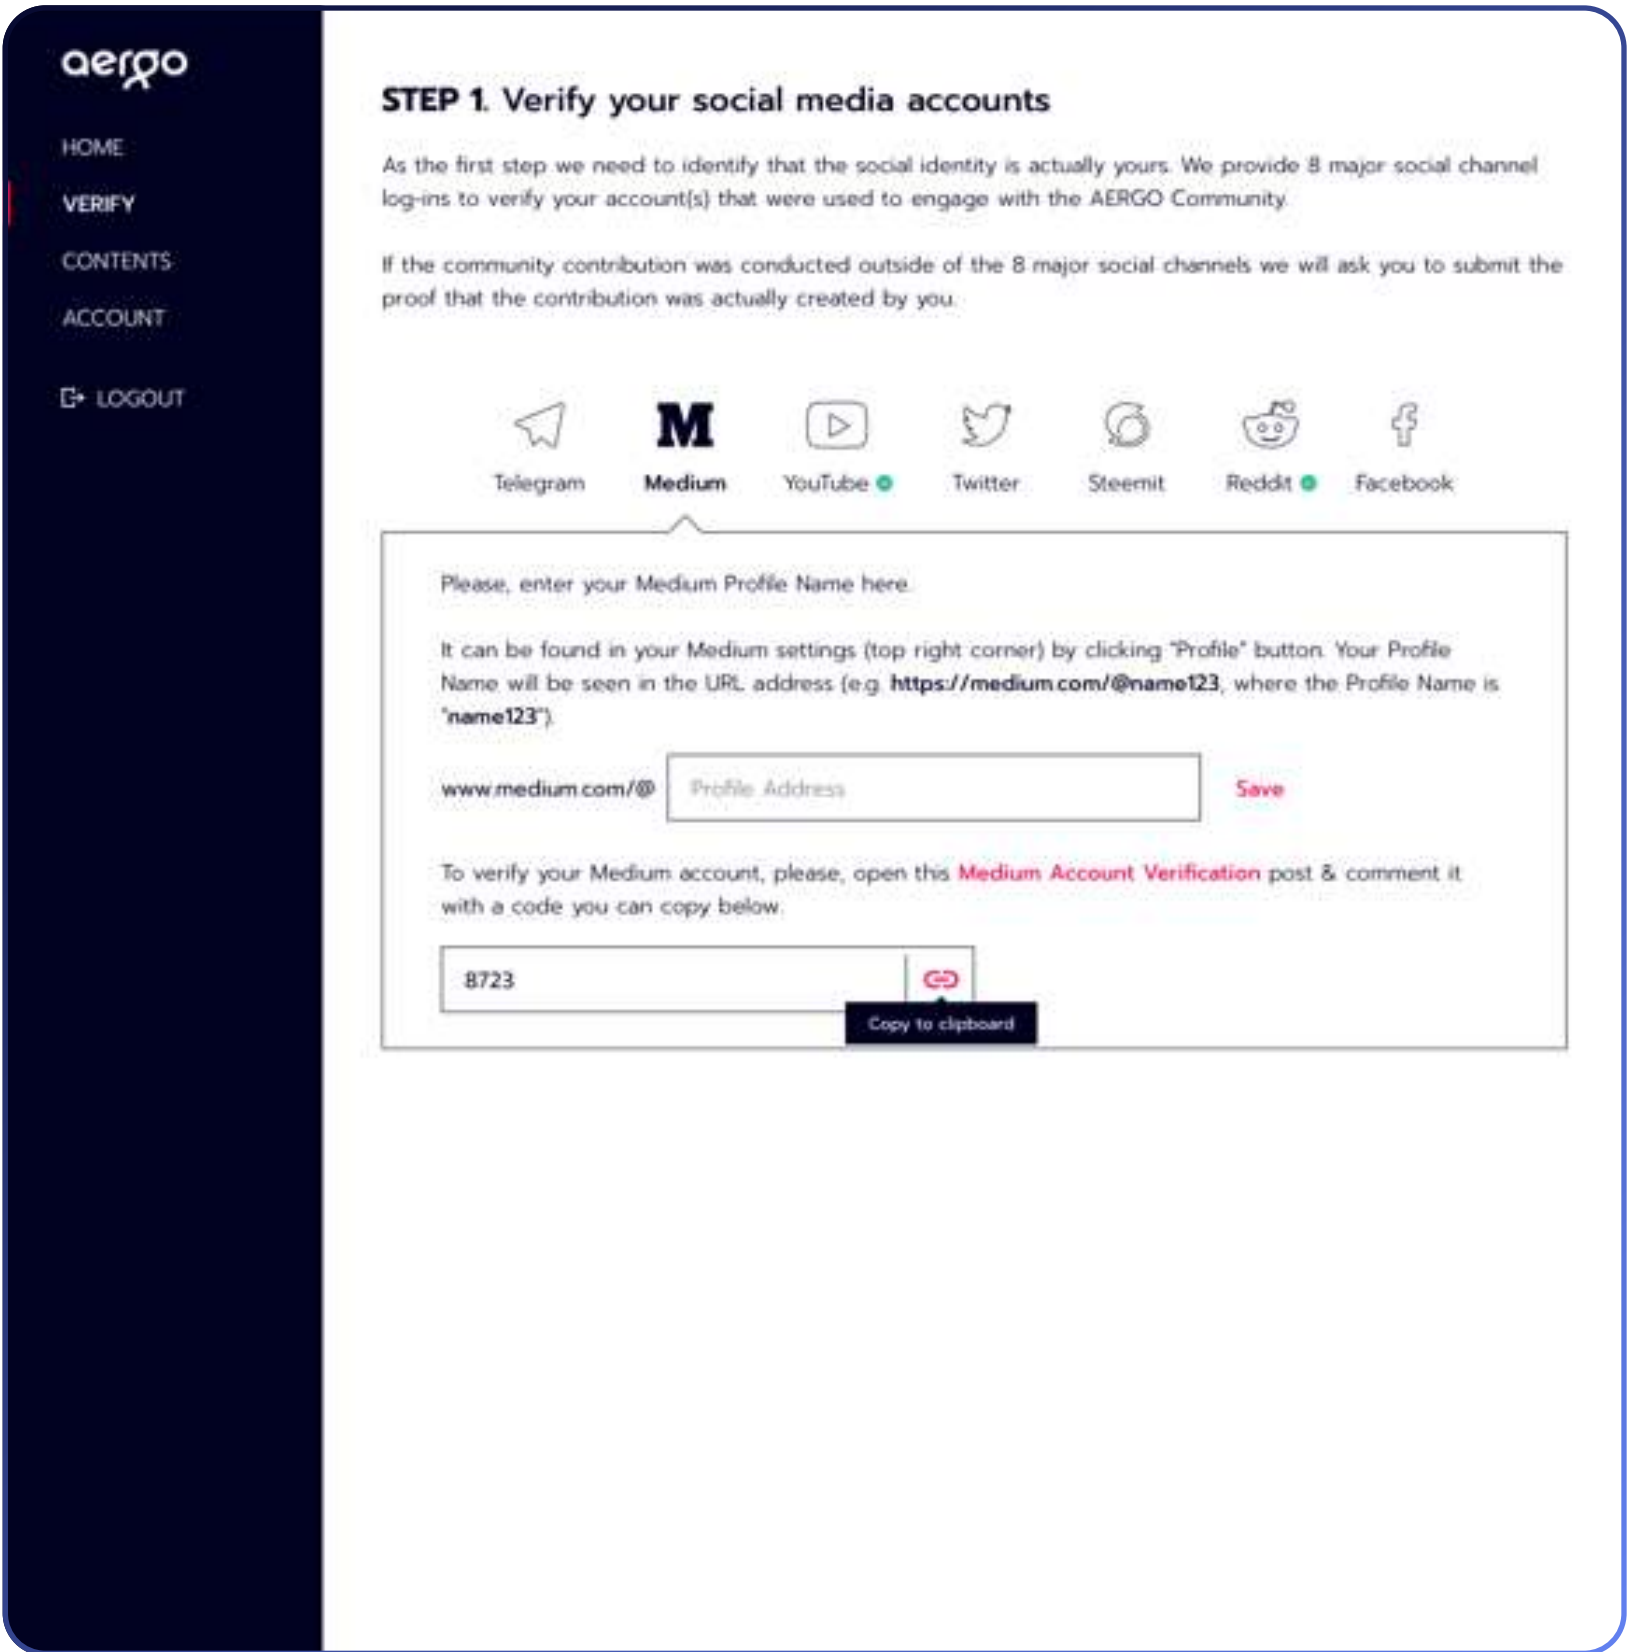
aergo

HOME
VERIFY
CONTENTS
ACCOUNT
LOGOUT

STEP 1. Verify your social media accounts

As the first step we need to identify that the social identity is actually yours. We provide 8 major social channel log-ins to verify your account(s) that were used to engage with the AERGO Community.

If the community contribution was conducted outside of the 8 major social channels we will ask you to submit the proof that the contribution was actually created by you.

Telegram
Medium
YouTube
Twitter
Steemit
Reddit
Facebook

Please, enter your Medium Profile Name here.

It can be found in your Medium settings (top right corner) by clicking "Profile" button. Your Profile Name will be seen in the URL address (e.g. https://medium.com/@name123, where the Profile Name is "name123").

www.medium.com/@ Profile Address Save

To verify your Medium account, please, open this Medium Account Verification post & comment it with a code you can copy below.

8723

Copy to clipboard